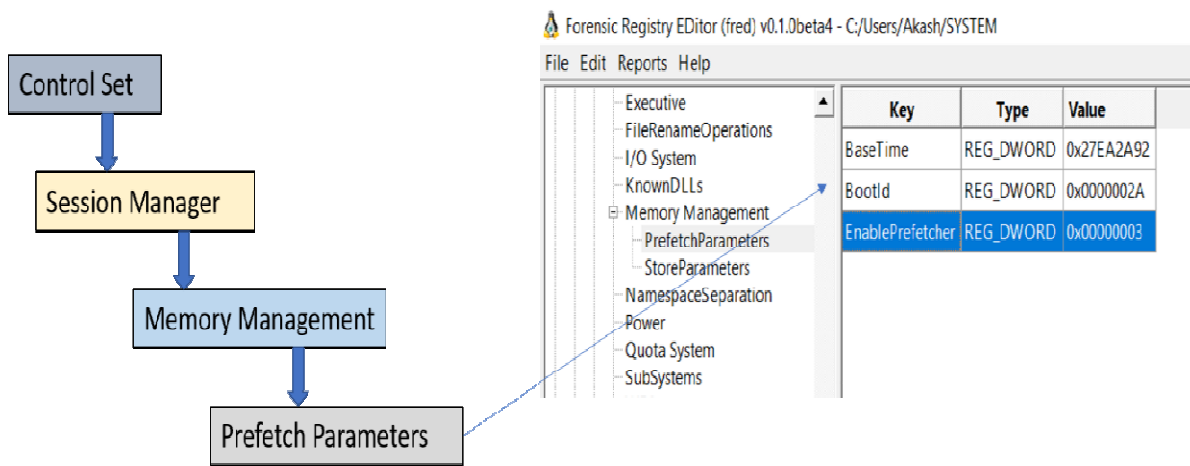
Control Set

Session Manager

Memory Management

Prefetch Parameters

Forensic Registry EDitor (fred) v0.1.0beta4 - C:/Users/Akash/SYSTEM

File Edit Reports Help

Executive
FileRenameOperations
I/O System
KnownDLLs
Memory Management
PrefetchParameters
StoreParameters
NamespaceSeparation
Power
Quota System
SubSystems

| Key | Type | Value |
|---|---|---|
| BaseTime | REG_DWORD | 0x27EA2A92 |
| BootId | REG_DWORD | 0x0000002A |
| EnablePrefetcher | REG_DWORD | 0x00000003 |